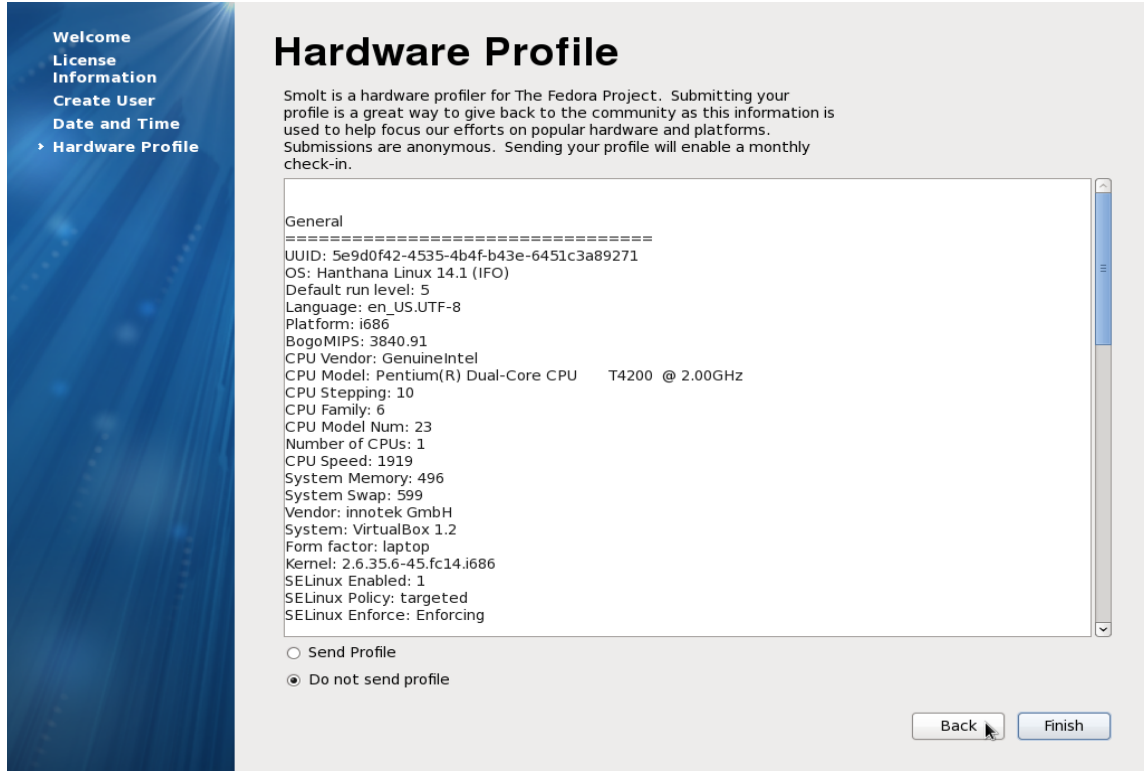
Welcome
License Information
Create User
Date and Time
› Hardware Profile

Hardware Profile

Smolt is a hardware profiler for The Fedora Project. Submitting your profile is a great way to give back to the community as this information is used to help focus our efforts on popular hardware and platforms. Submissions are anonymous. Sending your profile will enable a monthly check-in.

General
=================================
UUID: 5e9d0f42-4535-4b4f-b43e-6451c3a89271
OS: Hanthana Linux 14.1 (IFO)
Default run level: 5
Language: en_US.UTF-8
Platform: i686
BogoMIPS: 3840.91
CPU Vendor: GenuineIntel
CPU Model: Pentium(R) Dual-Core CPU T4200 @ 2.00GHz
CPU Stepping: 10
CPU Family: 6
CPU Model Num: 23
Number of CPUs: 1
CPU Speed: 1919
System Memory: 496
System Swap: 599
Vendor: innotek GmbH
System: VirtualBox 1.2
Form factor: laptop
Kernel: 2.6.35.6-45.fc14.i686
SELinux Enabled: 1
SELinux Policy: targeted
SELinux Enforce: Enforcing

Send Profile
Do not send profile

Back
Finish